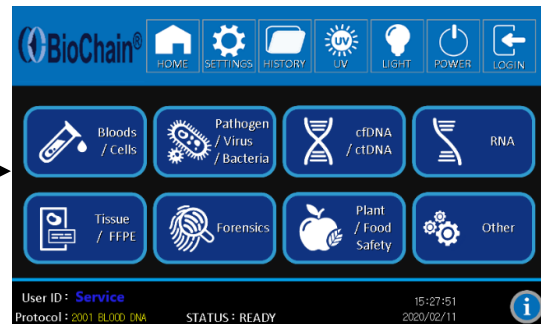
BioChain®

HOME
SETTINGS
HISTORY
UV
UV
LIGHT
POWER
LOGIN

Bloods / Cells
Pathogen / Virus / Bacteria
cfDNA / ctDNA
RNA
Tissue / FFPE
Forensics
Plant / Food Safety
Other

User ID : Service
Protocol : 2001 BLOOD DNA
STATUS : READY
15:27:51
2020/02/11